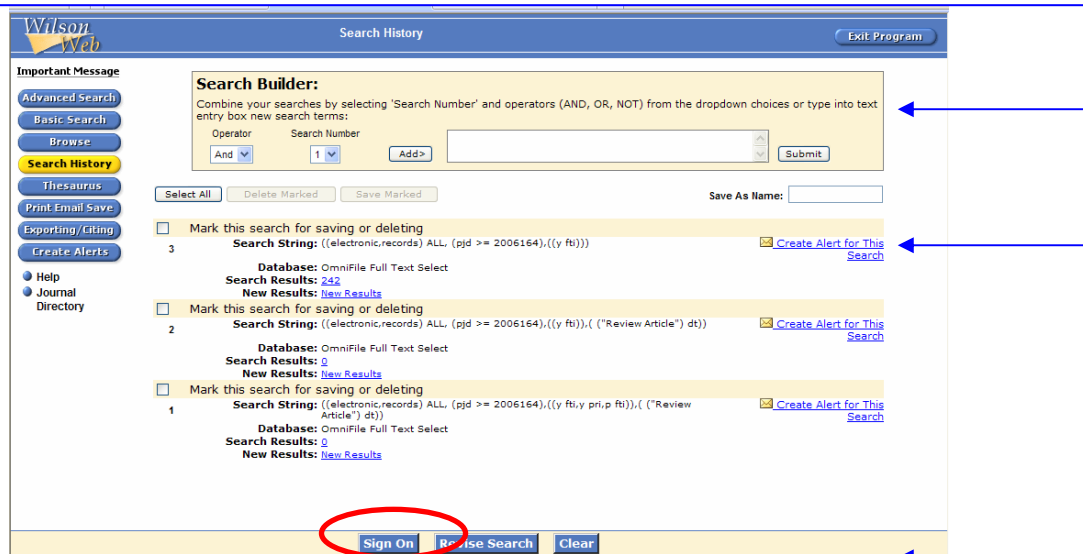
Wilson Web

Search History

Exit Program

Important Message

Advanced Search

Basic Search

Browse

Search History

Thesaurus

Print Email Save

Exporting/Citing

Create Alerts

Help

Journal Directory

Search Builder:

Combine your searches by selecting 'Search Number' and operators (AND, OR, NOT) from the dropdown choices or type into text entry box new search terms:

Operator

Search Number

And

1

Add>

Submit

Select All

Delete Marked

Save Marked

Save As Name:

Mark this search for saving or deleting

3

Search String: ((electronic,records) ALL, (pjd >= 2006164),((y fti)))

Create Alert for This Search

Database: OmniFile Full Text Select

Search Results: 242

New Results: New Results

Mark this search for saving or deleting

2

Search String: ((electronic,records) ALL, (pjd >= 2006164),((y fti)),( ("Review Article") dt))

Create Alert for This Search

Database: OmniFile Full Text Select

Search Results: 0

New Results: New Results

Mark this search for saving or deleting

1

Search String: ((electronic,records) ALL, (pjd >= 2006164),((y fti,y pri,p fti)),( ("Review Article") dt))

Create Alert for This Search

Database: OmniFile Full Text Select

Search Results: 0

New Results: New Results

Sign On

Revise Search

Clear